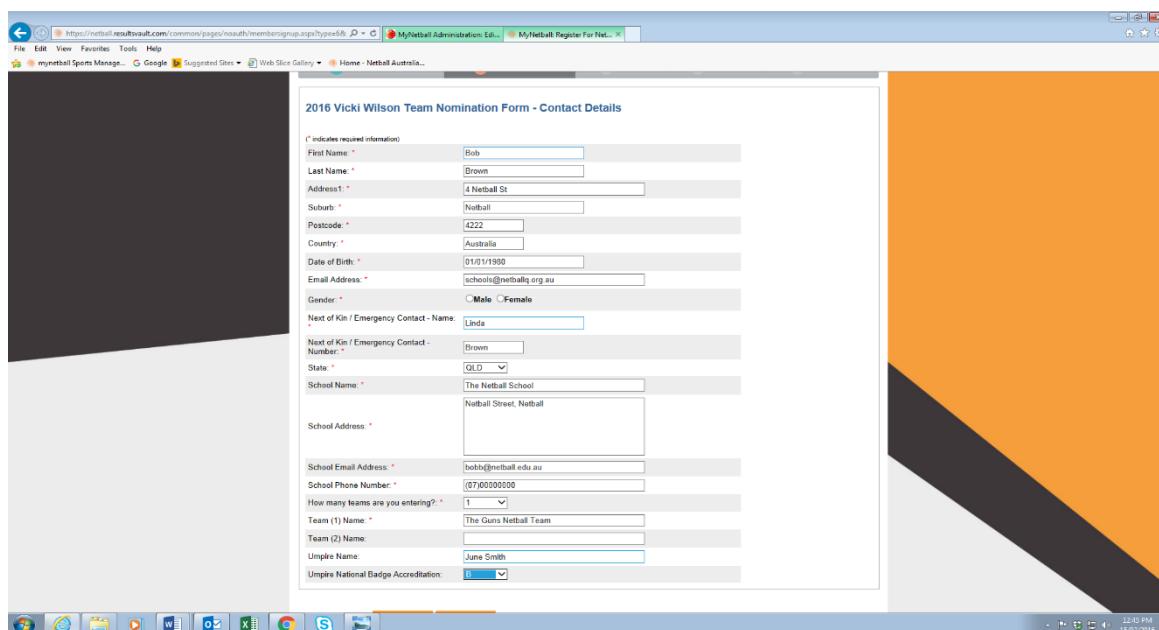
https://netball.resultsvault.com/common/pages/noauth/membersignup.aspx?type=6& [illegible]
MyNetball Administration: Edi...
MyNetball: Register For Net...
File Edit View Favorites Tools Help
mynetball Sports Manage... Google Suggested Sites Web Slice Gallery Home - Netball Australia...

2016 Vicki Wilson Team Nomination Form - Contact Details

(* indicates required information)

| | |
|---|---|
| First Name: * | Bob |
| Last Name: * | Brown |
| Address1: * | 4 Netball St |
| Suburb: * | Netball |
| Postcode: * | 4222 |
| Country: * | Australia |
| Date of Birth: * | 01/01/1980 |
| Email Address: * | schools@netballq.org.au |
| Gender: * | Male Female |
| Next of Kin / Emergency Contact - Name: * | Linda |
| Next of Kin / Emergency Contact - Number: * | Brown |
| State: * | QLD |
| School Name: * | The Netball School |
| School Address: * | Netball Street, Netball |
| School Email Address: * | bobb@netball.edu.au |
| School Phone Number: * | (07)00000000 |
| How many teams are you entering?: * | 1 |
| Team (1) Name: * | The Guns Netball Team |
| Team (2) Name: | |
| Umpire Name: | June Smith |
| Umpire National Badge Accreditation: | B |

12:43 PM
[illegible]